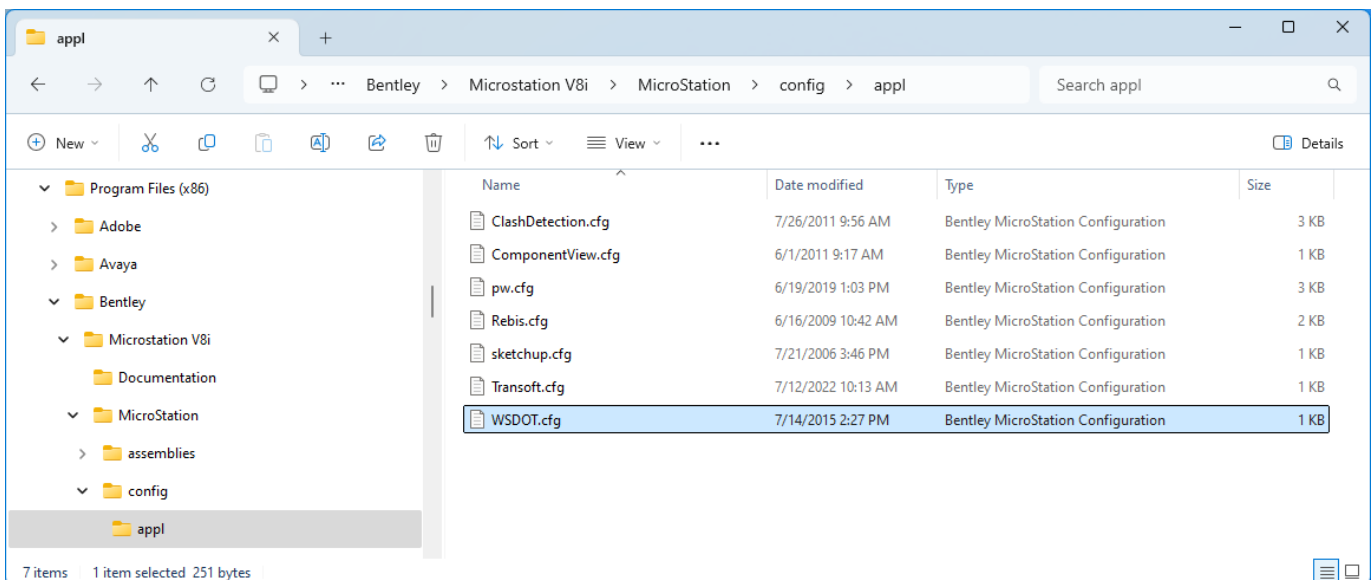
appl ×  +

— ☐ ✕

← → ↑ ↻ ☐ > ··· Bentley > Microstation V8i > MicroStation > config > appl

Search appl

New | Sort | View | ··· | Details

Program Files (x86)
Adobe
Avaya
Bentley
Microstation V8i
Documentation
MicroStation
assemblies
config
appl

| Name | Date modified | Type | Size |
|---|---|---|---|
| ClashDetection.cfg | 7/26/2011 9:56 AM | Bentley MicroStation Configuration | 3 KB |
| ComponentView.cfg | 6/1/2011 9:17 AM | Bentley MicroStation Configuration | 1 KB |
| pw.cfg | 6/19/2019 1:03 PM | Bentley MicroStation Configuration | 3 KB |
| Rebis.cfg | 6/16/2009 10:42 AM | Bentley MicroStation Configuration | 2 KB |
| sketchup.cfg | 7/21/2006 3:46 PM | Bentley MicroStation Configuration | 1 KB |
| Transoft.cfg | 7/12/2022 10:13 AM | Bentley MicroStation Configuration | 1 KB |
| WSDOT.cfg | 7/14/2015 2:27 PM | Bentley MicroStation Configuration | 1 KB |

7 items | 1 item selected 251 bytes